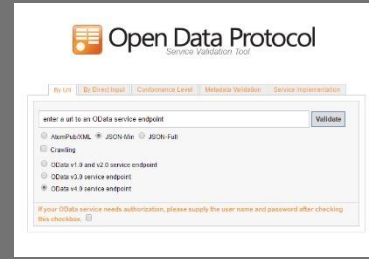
Open Data Protocol
Service Validation Tool

By Url | By Direct Input | Conformance Level | Metadata Validation | Service Implementation

enter a url to an OData service endpoint

Validate

AtomPub/XML JSON-Min JSON-Full

Crawling

OData v1.0 and v2.0 service endpoint

OData v3.0 service endpoint

OData v4.0 service endpoint

If your OData service needs authorization, please supply the user name and password after checking this checkbox.